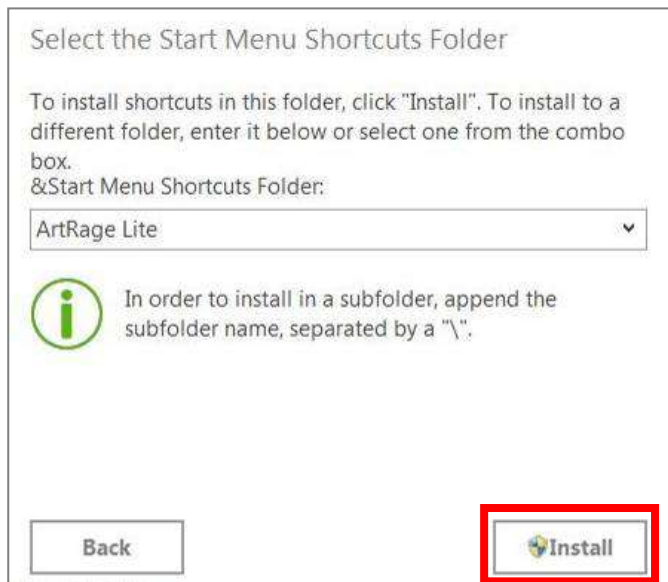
Select the Start Menu Shortcuts Folder

To install shortcuts in this folder, click "Install". To install to a different folder, enter it below or select one from the combo box.
&Start Menu Shortcuts Folder:

ArtRage Lite

In order to install in a subfolder, append the subfolder name, separated by a "\".

Back

Install